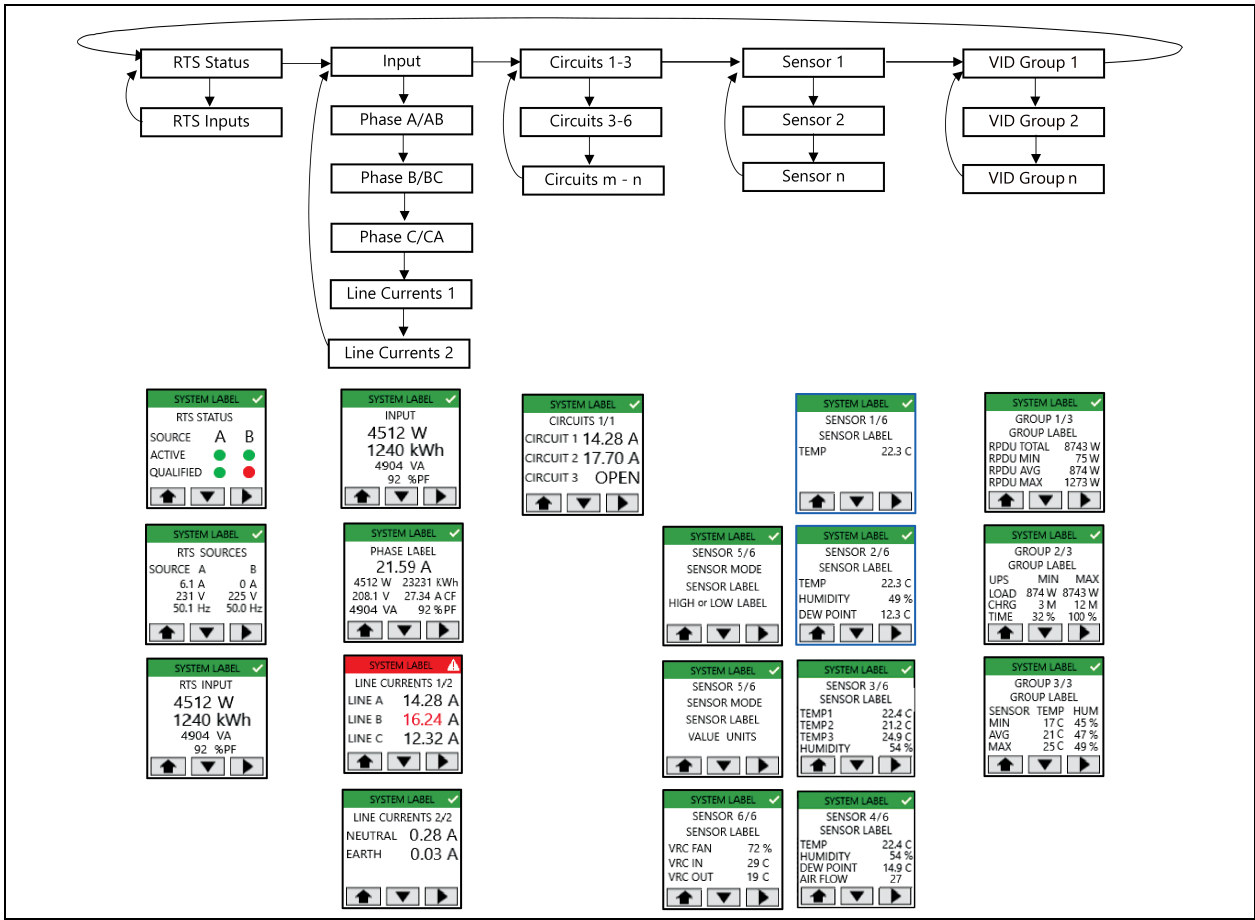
RTS Status
RTS Inputs
Input
Phase A/AB
Phase B/BC
Phase C/CA
Line Currents 1
Line Currents 2
Circuits 1-3
Circuits 3-6
Circuits m - n
Sensor 1
Sensor 2
Sensor n
VID Group 1
VID Group 2
VID Group n

SYSTEM LABEL
RTS STATUS
SOURCE A B
ACTIVE
QUALIFIED

SYSTEM LABEL
RTS SOURCES
SOURCE A B
6.1 A 0 A
231 V 225 V
50.1 Hz 50.0 Hz

SYSTEM LABEL
RTS INPUT
4512 W
1240 kWh
4904 VA
92 %PF

SYSTEM LABEL
INPUT
4512 W
1240 kWh
4904 VA
92 %PF

SYSTEM LABEL
PHASE LABEL
21.59 A
4512 W 23231 KWh
208.1 V 27.34 A CF
4904 VA 92 %PF

SYSTEM LABEL
LINE CURRENTS 1/2
LINE A 14.28 A
LINE B 16.24 A
LINE C 12.32 A

SYSTEM LABEL
LINE CURRENTS 2/2
NEUTRAL 0.28 A
EARTH 0.03 A

SYSTEM LABEL
CIRCUITS 1/1
CIRCUIT 1 14.28 A
CIRCUIT 2 17.70 A
CIRCUIT 3 OPEN

SYSTEM LABEL
SENSOR 5/6
SENSOR MODE
SENSOR LABEL
HIGH or LOW LABEL

SYSTEM LABEL
SENSOR 5/6
SENSOR MODE
SENSOR LABEL
VALUE UNITS

SYSTEM LABEL
SENSOR 6/6
SENSOR LABEL
VRC FAN 72 %
VRC IN 29 C
VRC OUT 19 C

SYSTEM LABEL
SENSOR 1/6
SENSOR LABEL
TEMP 22.3 C

SYSTEM LABEL
SENSOR 2/6
SENSOR LABEL
TEMP 22.3 C
HUMIDITY 49 %
DEW POINT 12.3 C

SYSTEM LABEL
SENSOR 3/6
SENSOR LABEL
TEMP1 22.4 C
TEMP2 21.2 C
TEMP3 24.9 C
HUMIDITY 54 %

SYSTEM LABEL
SENSOR 4/6
SENSOR LABEL
TEMP 22.4 C
HUMIDITY 54 %
DEW POINT 14.9 C
AIR FLOW 27

SYSTEM LABEL
GROUP 1/3
GROUP LABEL
RPDU TOTAL 8743 W
RPDU MIN 75 W
RPDU AVG 874 W
RPDU MAX 1273 W

SYSTEM LABEL
GROUP 2/3
GROUP LABEL
UPS MIN MAX
LOAD 874 W 8743 W
CHRG 3 M 12 M
TIME 32 % 100 %

SYSTEM LABEL
GROUP 3/3
GROUP LABEL
SENSOR TEMP HUM
MIN 17 C 45 %
AVG 21 C 47 %
MAX 25 C 49 %